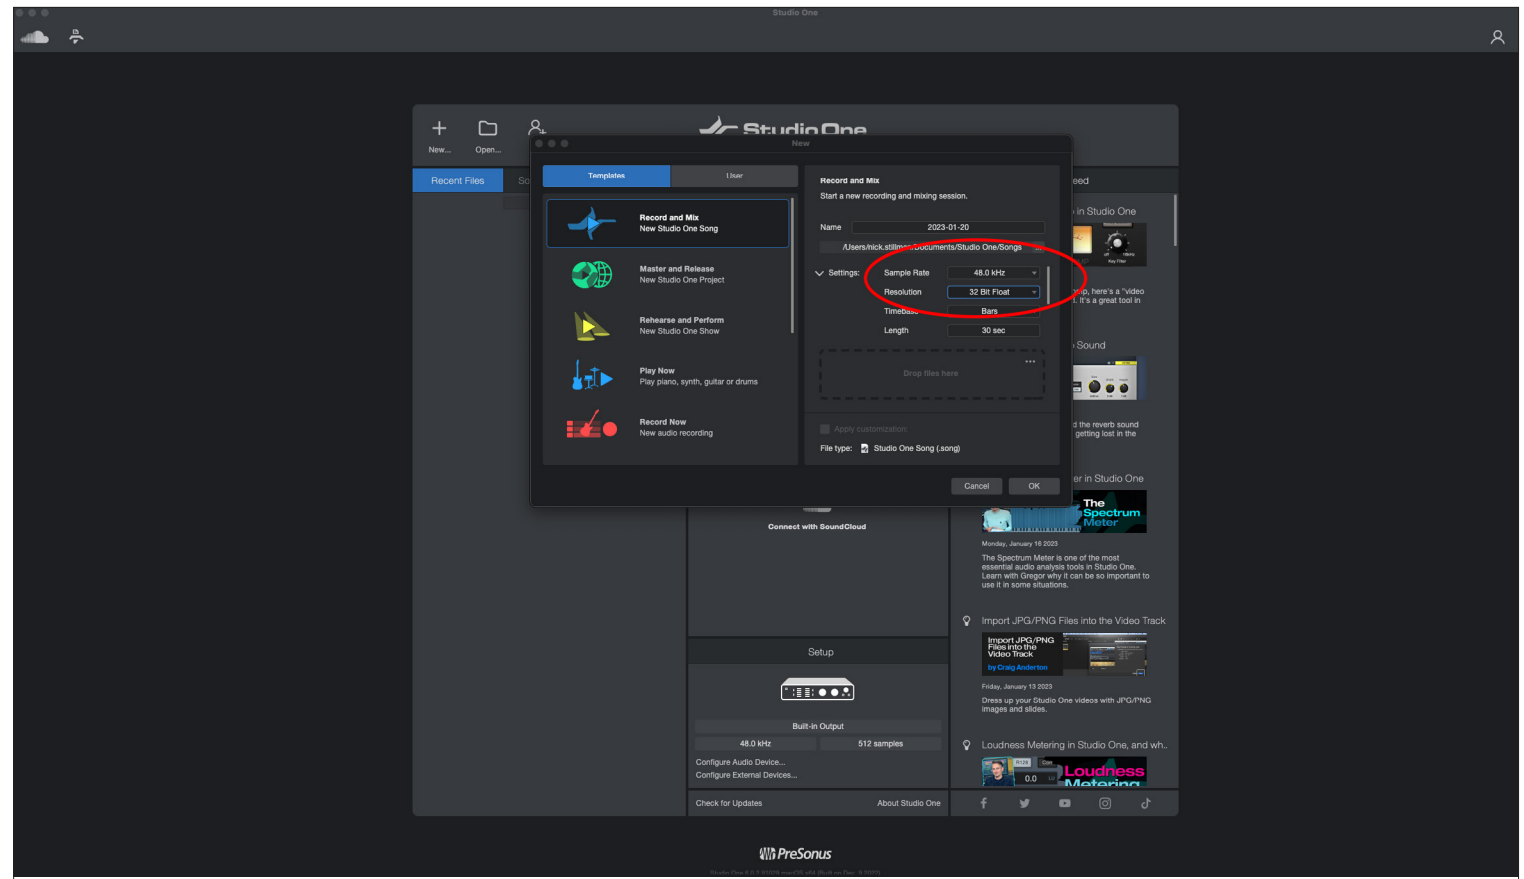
Studio One

New...
Open...

Studio One

Recent Files
So

New

Templates
User

Record and Mix
New Studio One Song

Master and Release
New Studio One Project

Rehearse and Perform
New Studio One Show

Play Now
Play piano, synth, guitar or drums

Record Now
New audio recording

Record and Mix
Start a new recording and mixing session.

Name 2023-01-20
/Users/nick.stillman/Documents/Studio One/Songs

Settings:
Sample Rate 48.0 kHz
Resolution 32 Bit Float
Timebase Bars
Length 30 sec

Drop files here

Apply customization
File type: Studio One Song (.song)

Cancel
OK

eed
in Studio One
p, here's a "video . It's a great tool in
Sound
the reverb sound getting lost in the
er in Studio One

The Spectrum Meter
Monday, January 16 2023
The Spectrum Meter is one of the most essential audio analysis tools in Studio One. Learn with Gregor why it can be so important to use it in some situations.

Import JPG/PNG Files into the Video Track
Import JPG/PNG Files into the Video Track
by Craig Anderton
Friday, January 13 2023
Dress up your Studio One videos with JPG/PNG images and slides.

Loudness Metering in Studio One, and wh..
Loudness Metering

Connect with SoundCloud

Setup
Built-in Output
48.0 kHz
512 samples
Configure Audio Device...
Configure External Devices...

Check for Updates
About Studio One

PreSonus